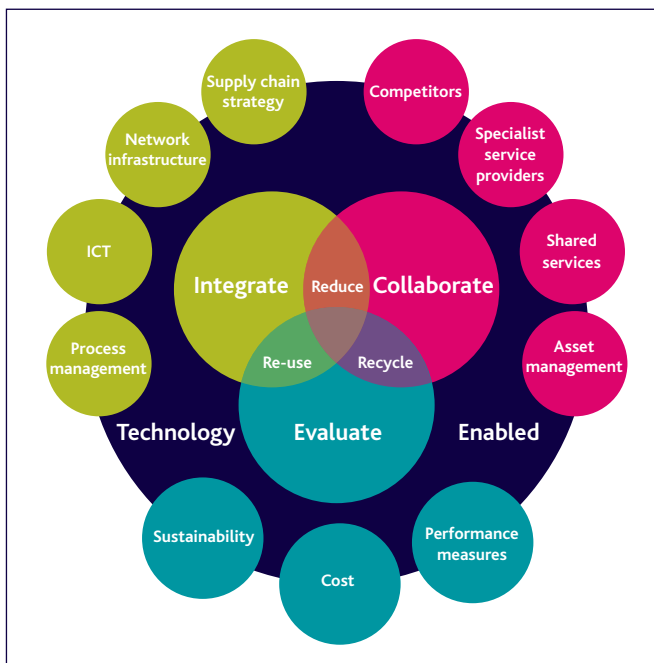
Supply chain strategy

Competitors

Network infrastructure

Specialist service providers

ICT

Shared services

Integrate

Reduce

Collaborate

Process management

Re-use

Recycle

Asset management

Technology

Evaluate

Enabled

Sustainability

Performance measures

Cost